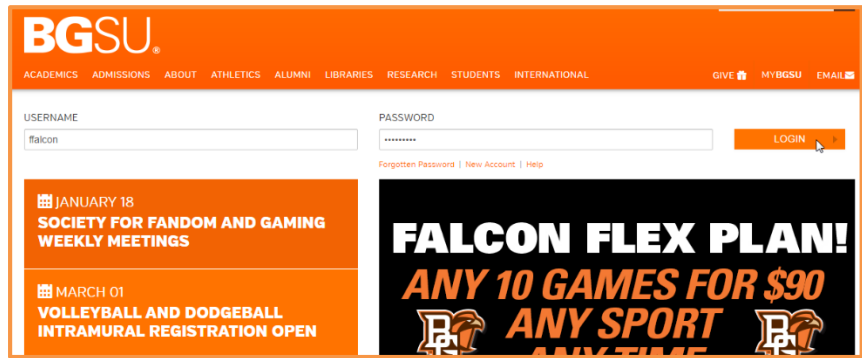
BGSU®

ACADEMICS ADMISSIONS ABOUT ATHLETICS ALUMNI LIBRARIES RESEARCH STUDENTS INTERNATIONAL

GIVE MYBGSU EMAIL

USERNAME

ffalcon

PASSWORD

••••••••••

LOGIN

Forgotten Password | New Account | Help

JANUARY 18

SOCIETY FOR FANDOM AND GAMING WEEKLY MEETINGS

MARCH 01

VOLLEYBALL AND DODGEBALL INTRAMURAL REGISTRATION OPEN

FALCON FLEX PLAN!

ANY 10 GAMES FOR $90

ANY SPORT

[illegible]